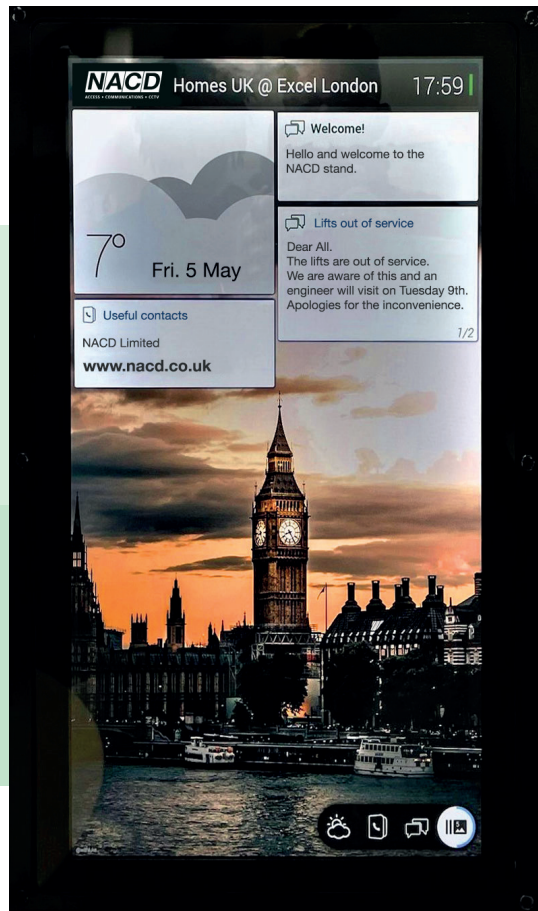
NACD
ACCESS • COMMUNICATIONS • CCTV

Homes UK @ Excel London

17:59

7°

Fri. 5 May

Welcome!

Hello and welcome to the NACD stand.

Lifts out of service

Dear All.
The lifts are out of service.
We are aware of this and an engineer will visit on Tuesday 9th.
Apologies for the inconvenience.

1/2

Useful contacts

NACD Limited

www.nacd.co.uk